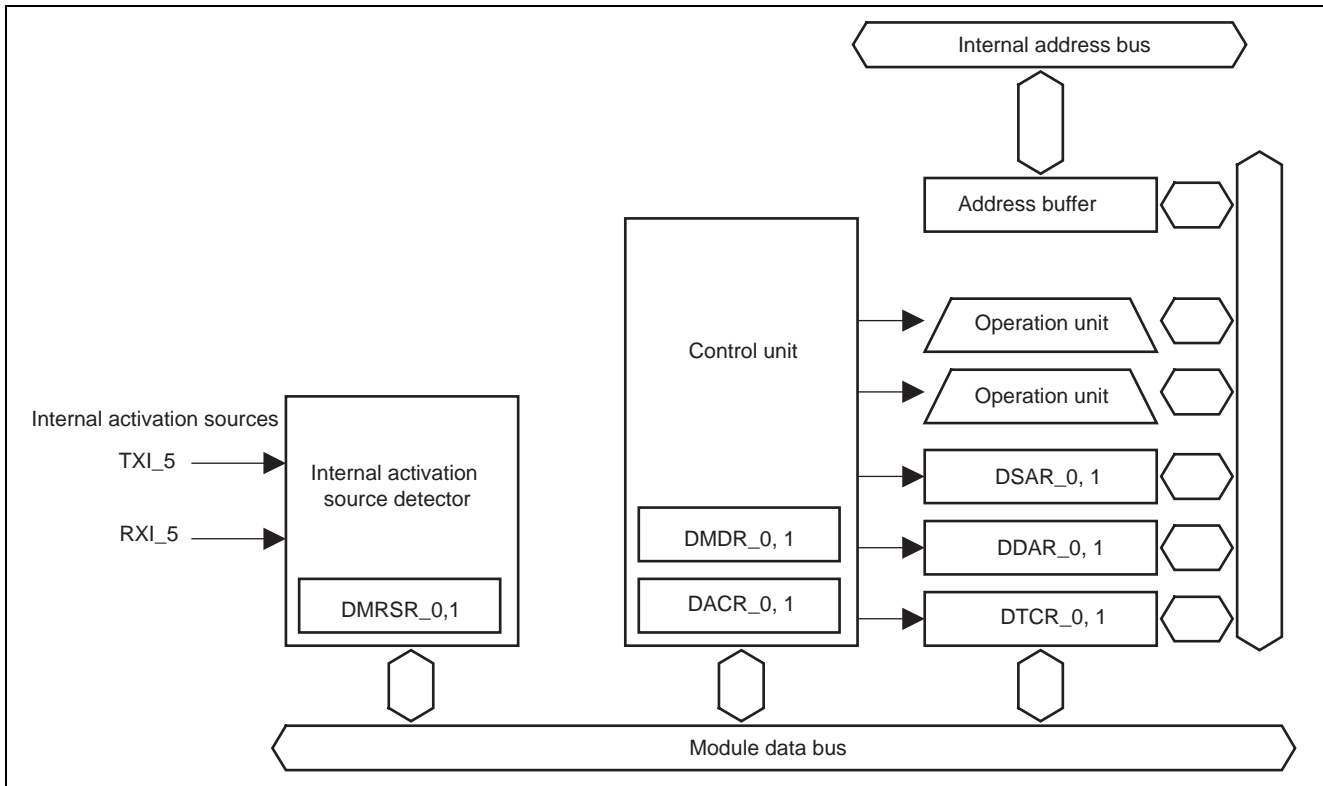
Internal address bus

Address buffer

Control unit

Operation unit

Operation unit

Internal activation sources

TXI_5

RXI_5

Internal activation source detector

DSAR_0, 1

DMDR_0, 1

DDAR_0, 1

DACR_0, 1

DTCR_0, 1

DMRSR_0,1

Module data bus